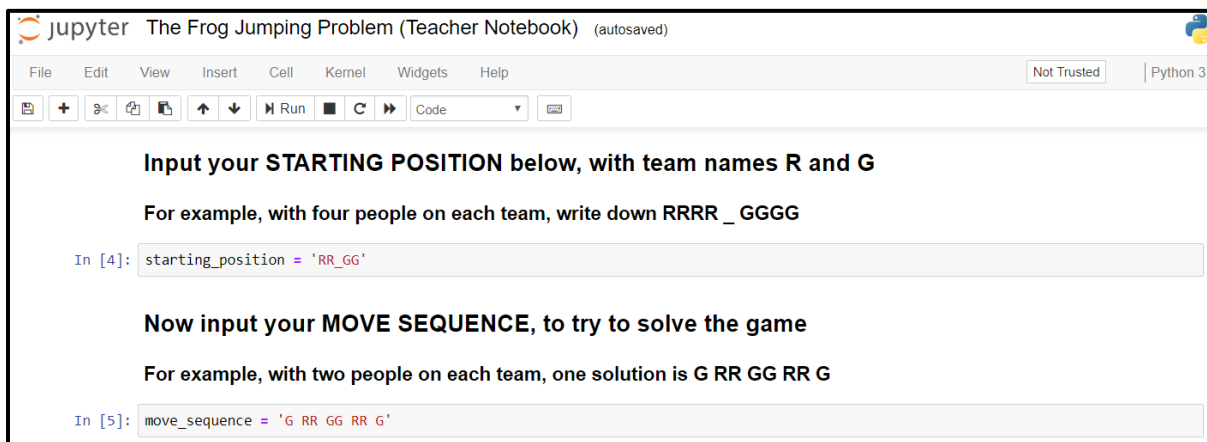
jupyter The Frog Jumping Problem (Teacher Notebook) (autosaved)

File Edit View Insert Cell Kernel Widgets Help

Not Trusted

Python 3

Run Code

Input your STARTING POSITION below, with team names R and G

For example, with four people on each team, write down RRRR _ GGGG

In [4]: starting_position = 'RR_GG'

Now input your MOVE SEQUENCE, to try to solve the game

For example, with two people on each team, one solution is G RR GG RR G

In [5]: move_sequence = 'G RR GG RR G'